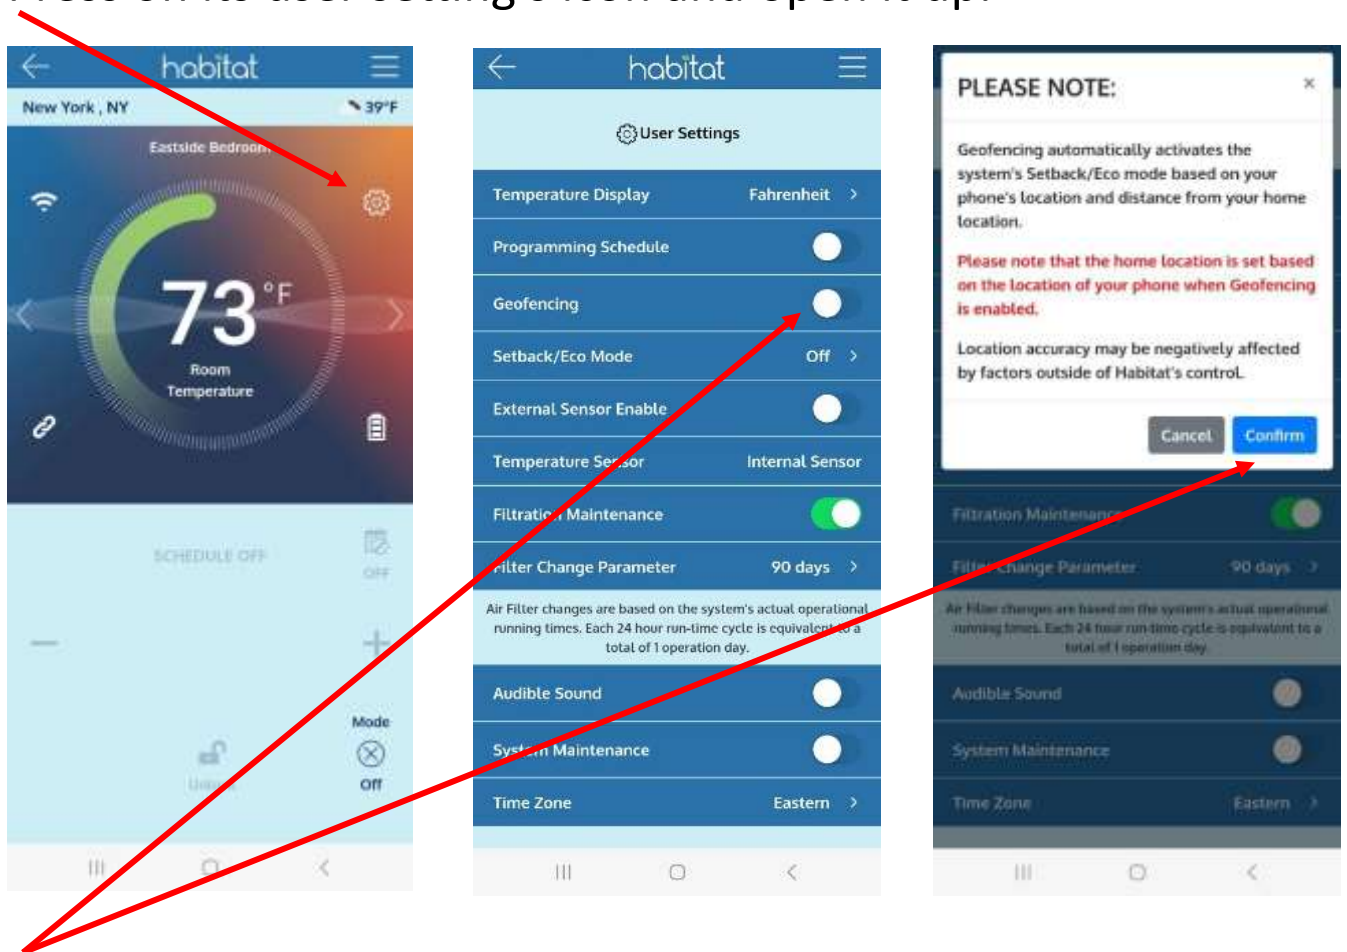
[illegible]

habitat

New York , NY 39°F

Eastside Bedroom

73 °F

Room Temperature

SCHEDULE OFF

OFF

Mode

Off

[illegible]

habitat

User Settings

| Temperature Display | Fahrenheit |
|---|---|
| Programming Schedule | |
| Geofencing | |
| Setback/Eco Mode | Off |
| External Sensor Enable | |
| Temperature Sensor | Internal Sensor |
| Filtration Maintenance | |
| Filter Change Parameter | 90 days |

Air Filter changes are based on the system's actual operational running times. Each 24 hour run-time cycle is equivalent to a total of 1 operation day.

| Audible Sound | |
|---|---|
| System Maintenance | |
| Time Zone | Eastern |

PLEASE NOTE:

×

Geofencing automatically activates the system's Setback/Eco mode based on your phone's location and distance from your home location.

Please note that the home location is set based on the location of your phone when Geofencing is enabled.

Location accuracy may be negatively affected by factors outside of Habitat's control.

Cancel Confirm

Filtration Maintenance

Filter Change Parameter 90 days

Air Filter changes are based on the system's actual operational running times. Each 24 hour run-time cycle is equivalent to a total of 1 operation day.

Audible Sound

System Maintenance

Time Zone Eastern